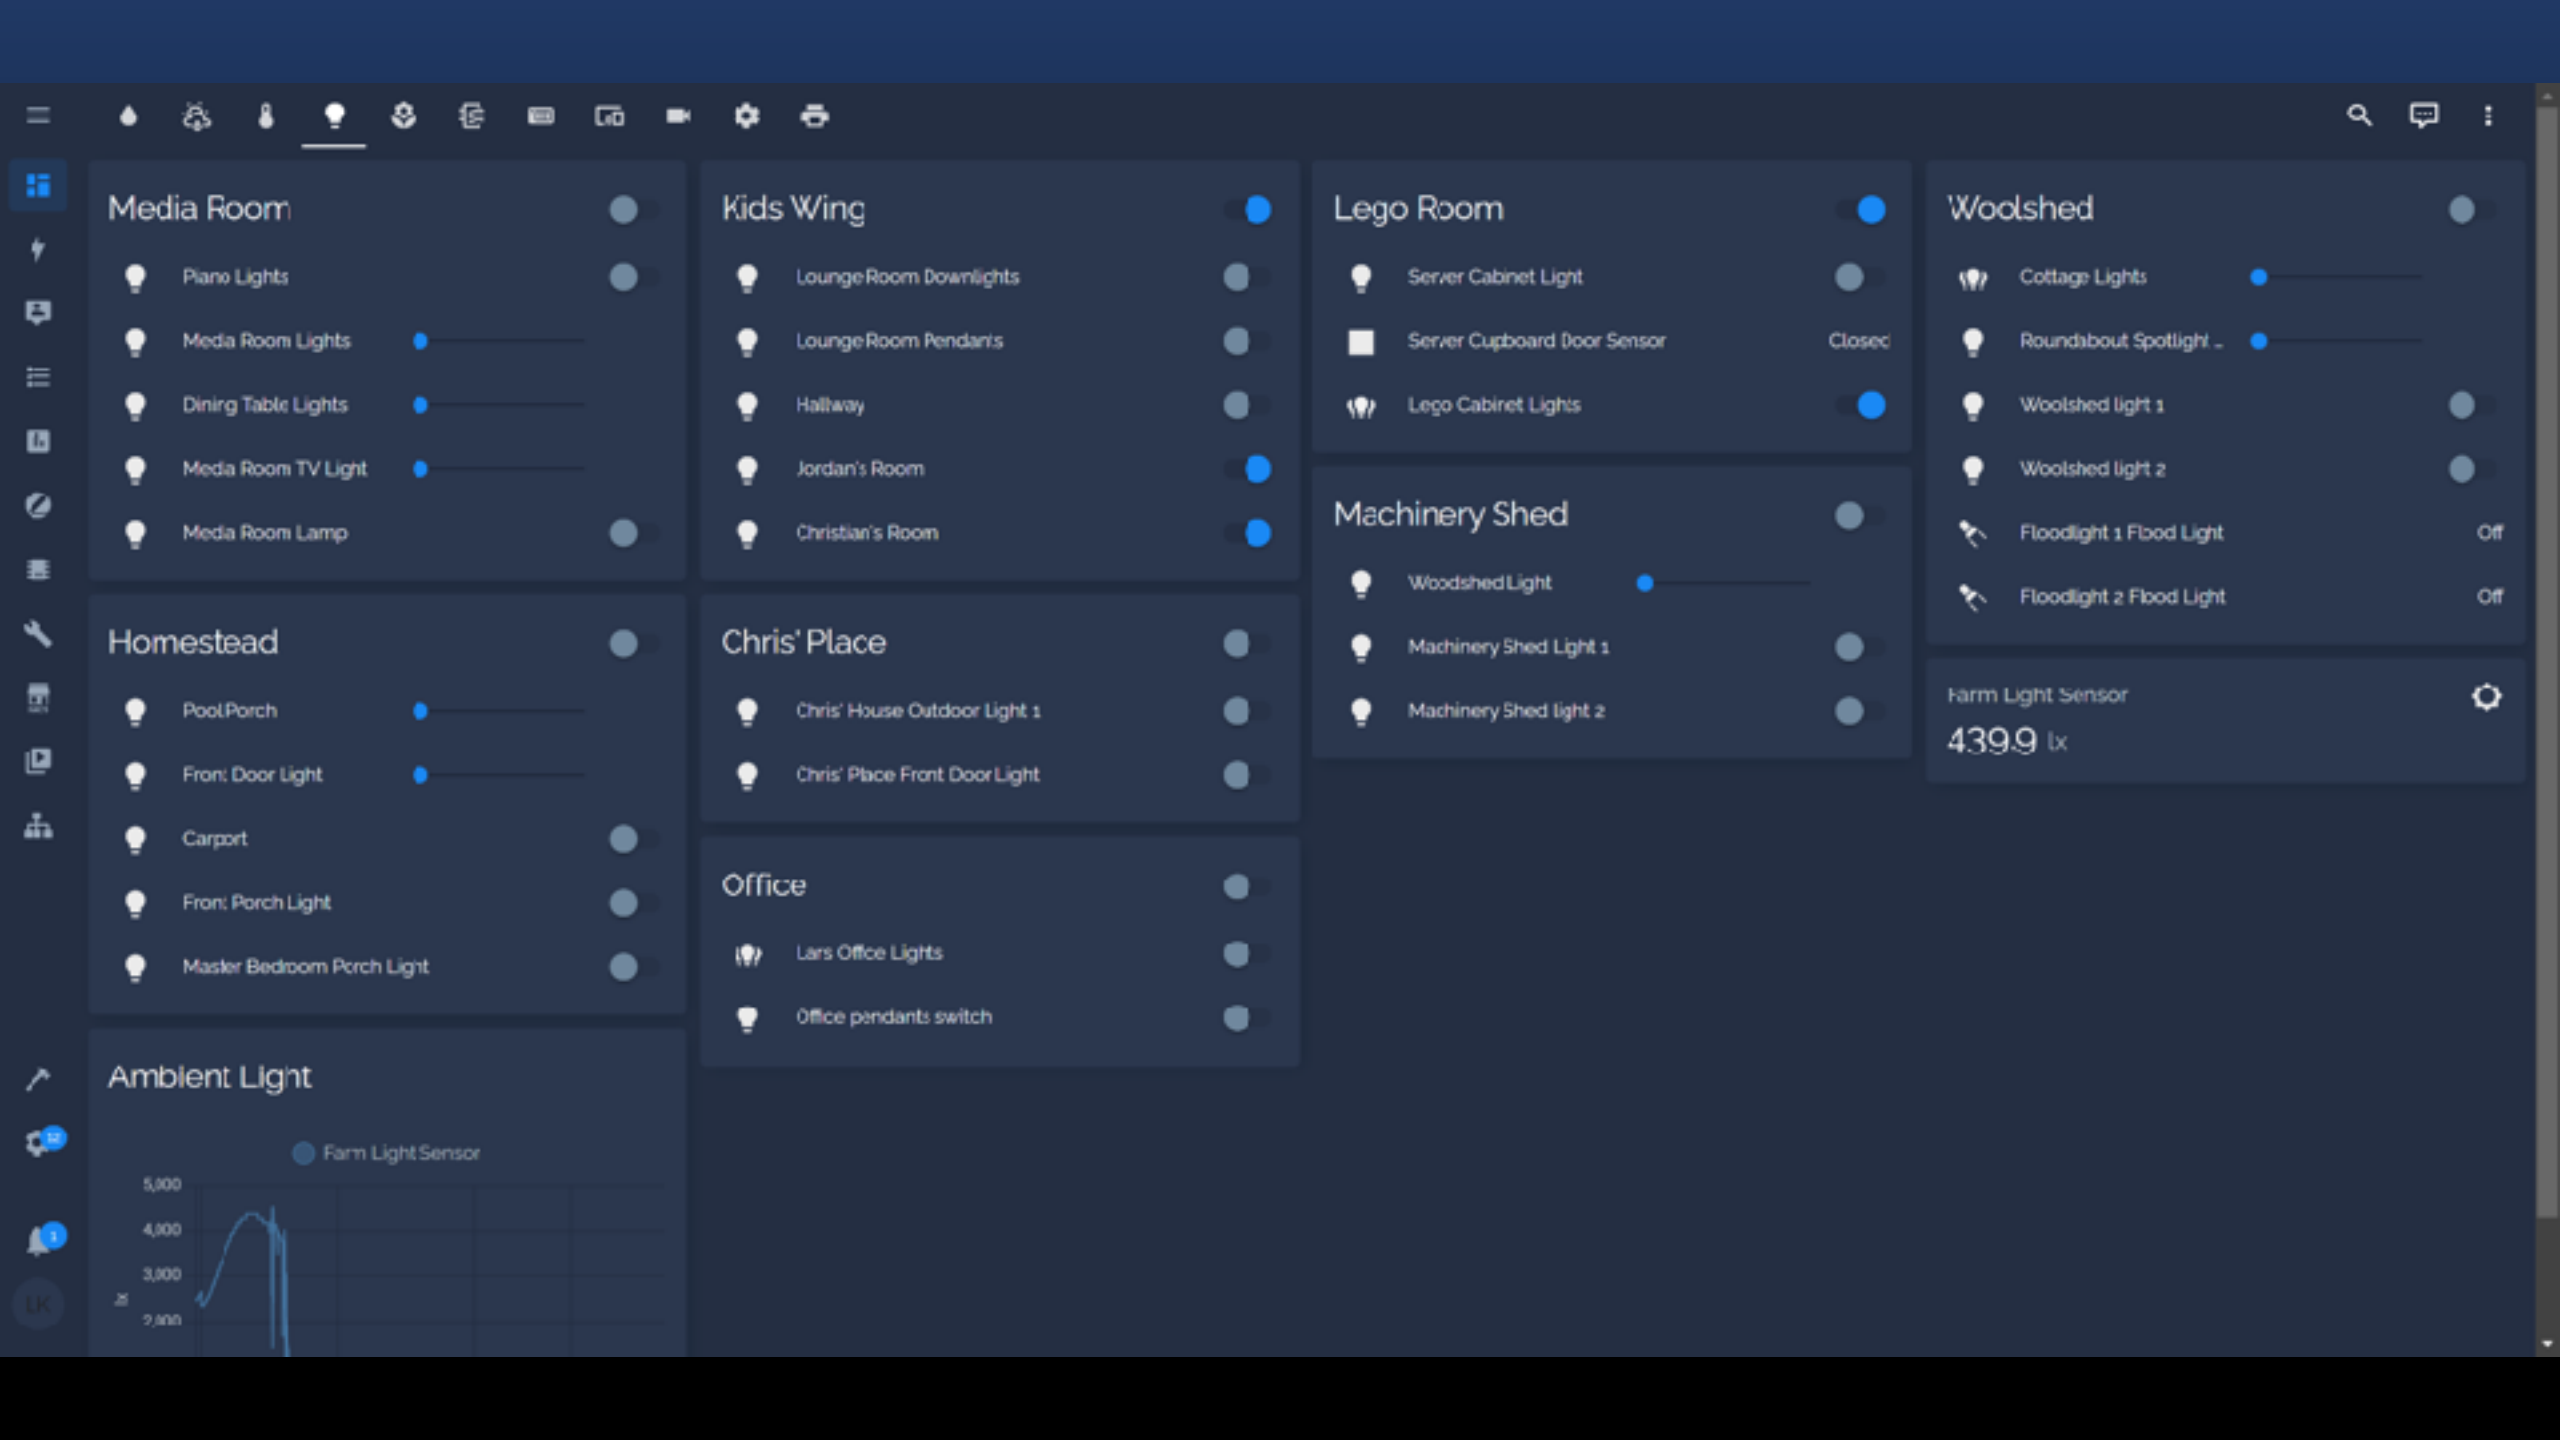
Media Room

Piano Lights

Media Room Lights

Dining Table Lights

Media Room TV Light

Media Room Lamp

Homestead

Pool Porch

Front Door Light

Carport

Front Porch Light

Master Bedroom Porch Light

Ambient Light

Farm Light Sensor

5,000

4,000

3,000

2,000

Kids Wing

Lounge Room Downlights

Lounge Room Pendants

Hallway

Jordan's Room

Christian's Room

Chris' Place

Chris' House Outdoor Light 1

Chris' Place Front Door Light

Office

Lars Office Lights

Office pendants switch

Lego Room

Server Cabinet Light

Server Cupboard Door Sensor Closed

Lego Cabinet Lights

Machinery Shed

Woodshed Light

Machinery Shed Light 1

Machinery Shed light 2

Woolshed

Cottage Lights

Roundabout Spotlight ...

Woolshed light 1

Woolshed light 2

Floodlight 1 Flood Light Off

Floodlight 2 Flood Light Off

Farm Light Sensor

439.9 lx